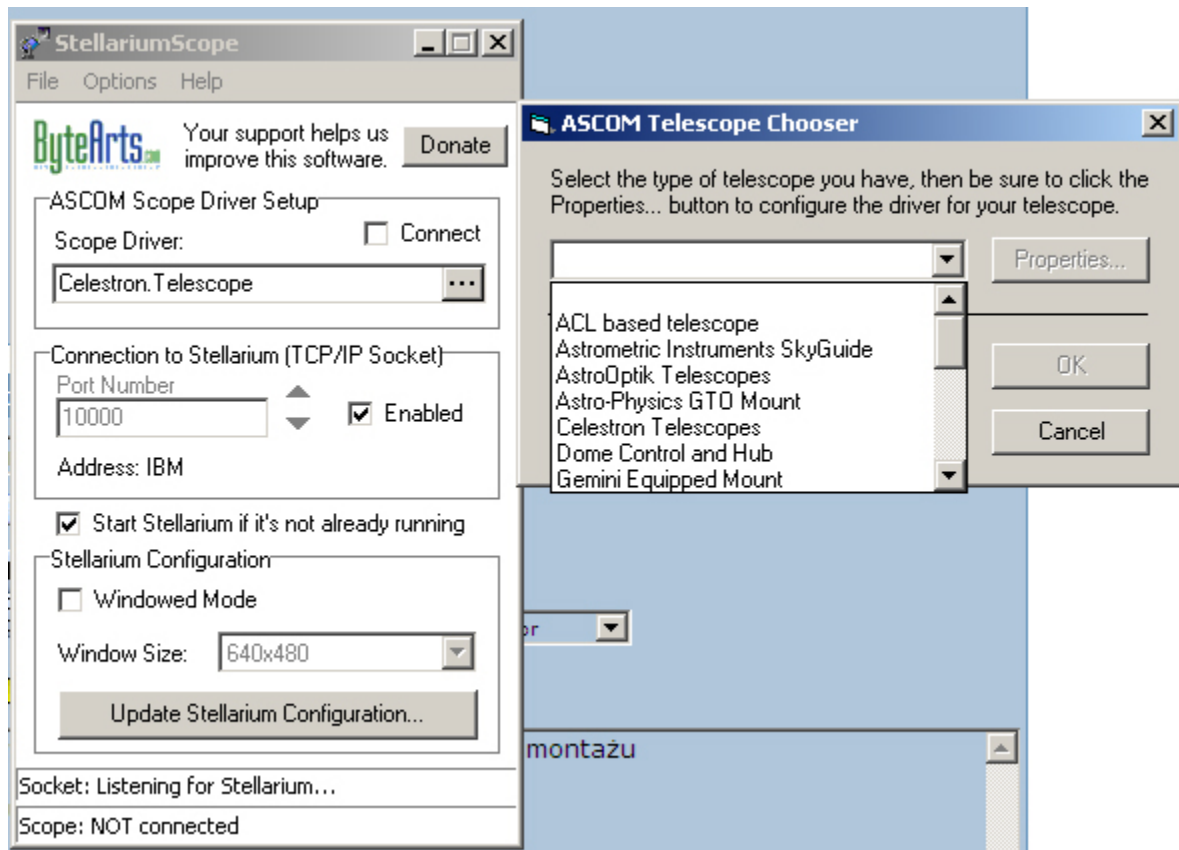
StellariumScope

File Options Help

ByteArts.com

Your support helps us improve this software.

Donate

ASCOM Scope Driver Setup

Scope Driver:

Connect

Celestron.Telescope

...

Connection to Stellarium (TCP/IP Socket)

Port Number

10000

Enabled

Address: IBM

Start Stellarium if it's not already running

Stellarium Configuration

Windowed Mode

Window Size: 640x480

Update Stellarium Configuration...

Socket: Listening for Stellarium...

Scope: NOT connected

ASCOM Telescope Chooser

Select the type of telescope you have, then be sure to click the Properties... button to configure the driver for your telescope.

Properties...

ACL based telescope
Astrometric Instruments SkyGuide
AstroOptik Telescopes
Astro-Physics GTO Mount
Celestron Telescopes
Dome Control and Hub
Gemini Equipped Mount

OK

Cancel

or

montażu